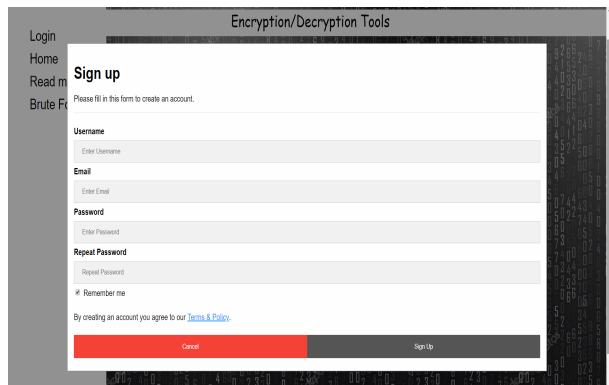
Encryption/Decryption Tools

Login
Home
Read m
Brute Fo

Sign up

Please fill in this form to create an account.

Username
Enter Username

Email
Enter Email

Password
Enter Password

Repeat Password
Repeat Password

☑ Remember me

By creating an account you agree to our Terms & Policy.

Cancel
Sign Up